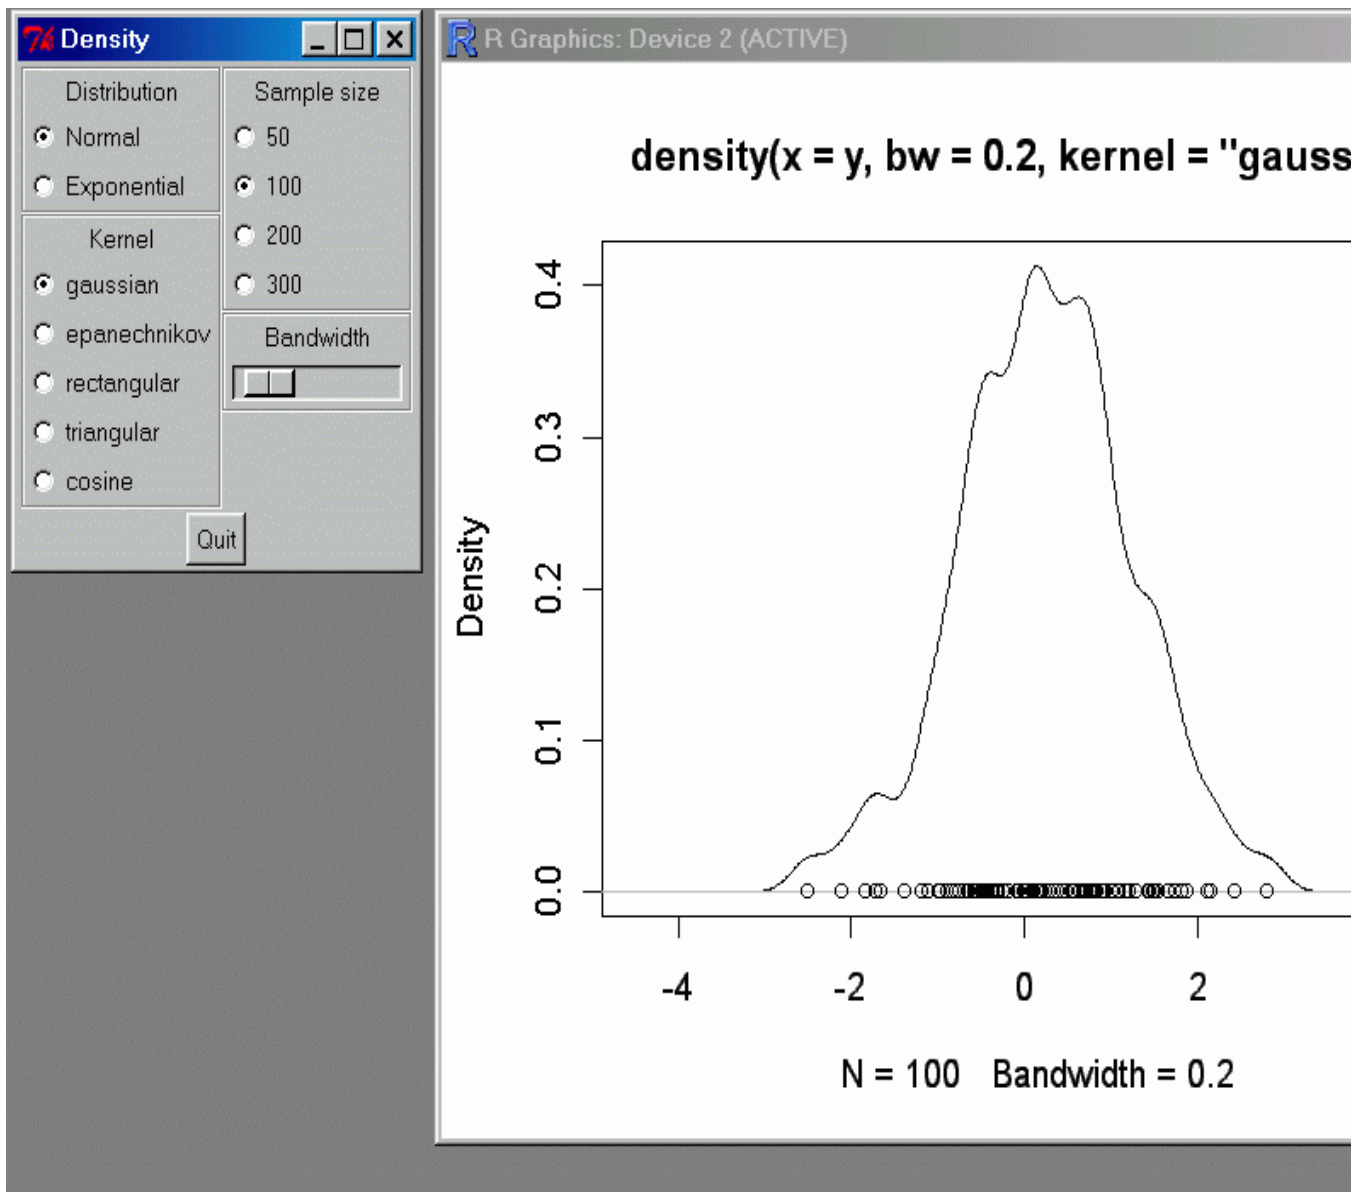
Density

Distribution
Normal
Exponential

Sample size
50
100
200
300

Kernel
gaussian
epanechnikov
rectangular
triangular
cosine

Bandwidth

Quit

R Graphics: Device 2 (ACTIVE)

density(x = y, bw = 0.2, kernel = "gauss

Density

0.0
0.1
0.2
0.3
0.4

-4
-2
0
2

N = 100 Bandwidth = 0.2